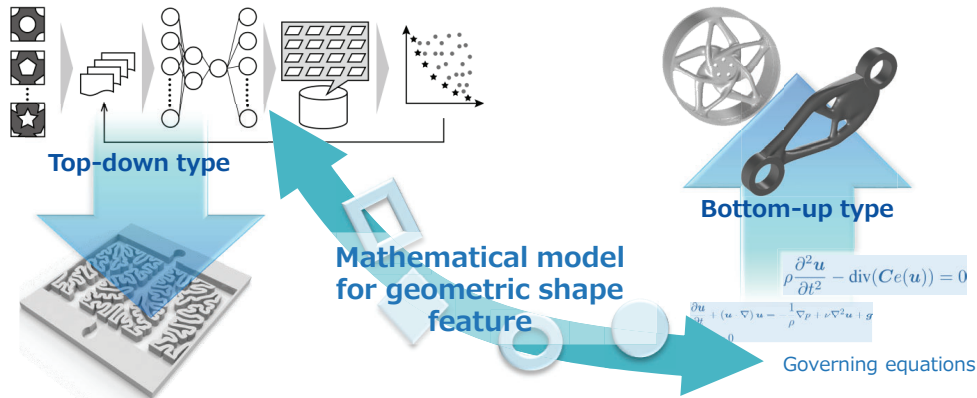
Top-down type

Mathematical model for geometric shape feature

Bottom-up type

$\rho\frac{\partial^2 \boldsymbol{u}}{\partial t^2} - \mathrm{div}(\boldsymbol{C}e(\boldsymbol{u})) = 0$

$\frac{\partial \boldsymbol{u}}{\partial t} + (\boldsymbol{u}\cdot\nabla)\boldsymbol{u} = -\frac{1}{\rho}\nabla p + \nu\nabla^2\boldsymbol{u} + \boldsymbol{g}$

$0$

Governing equations